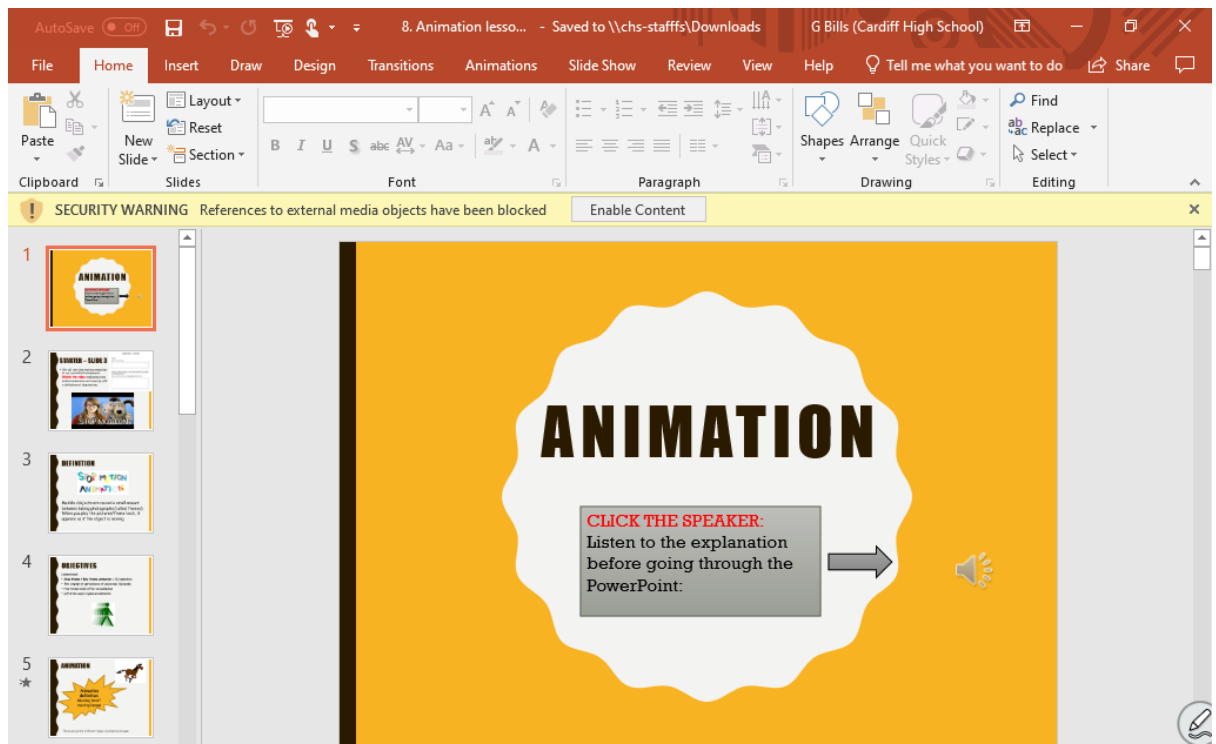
AutoSave Off 8. Animation lesso... - Saved to \\chs-stafffs\Downloads G Bills (Cardiff High School)

File Home Insert Draw Design Transitions Animations Slide Show Review View Help Tell me what you want to do Share

Paste New Slide Layout Reset Section Find Replace Select Shapes Arrange Quick Styles

Clipboard Slides Font Paragraph Drawing Editing

SECURITY WARNING References to external media objects have been blocked Enable Content

1 ANIMATION

2 STARTER – SLIDE 3

3 DEFINITION STOP MOTION ANIMATION

4 OBJECTIVES

5 ANIMATION

ANIMATION

CLICK THE SPEAKER: Listen to the explanation before going through the PowerPoint: